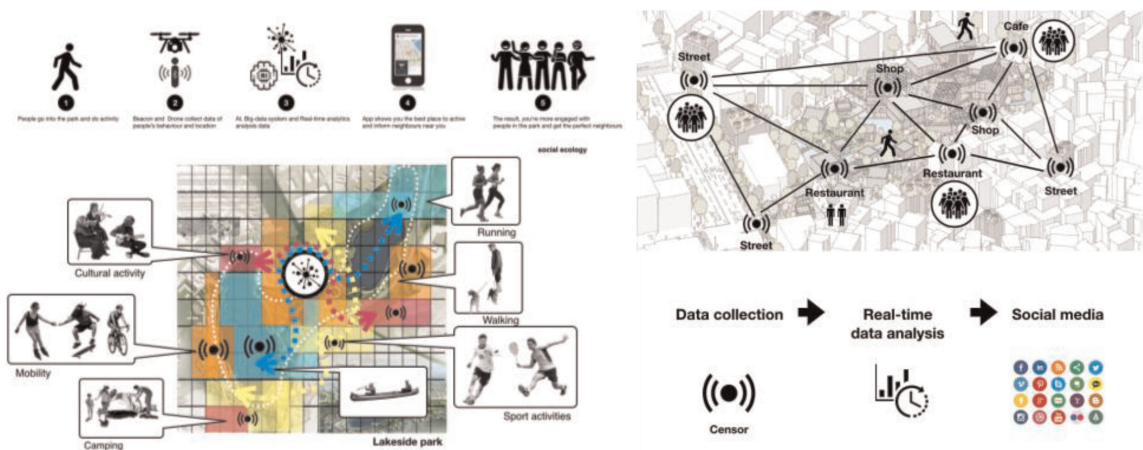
1
People go into the park and do activity

2
Beacon and Drone collect data of people's behaviour and location

3
AI, Big-data system and Real-time analytics analysis data

4
App shows you the best place to active and inform neighbours near you

5
The result, you're more engaged with people in the park and get the perfect neighbours

social ecology

Running

Cultural activity

Walking

Mobility

Sport activities

Camping

Lakeside park

Street

Cafe

Shop

Shop

Restaurant

Restaurant

Street

Street

Data collection

Real-time data analysis

Social media

Censor